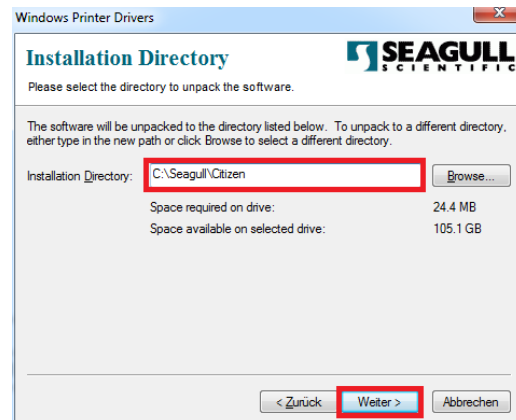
Windows Printer Drivers

Installation Directory

SEAGULL SCIENTIFIC

Please select the directory to unpack the software.

The software will be unpacked to the directory listed below. To unpack to a different directory, either type in the new path or click Browse to select a different directory.

Installation Directory: C:\Seagull\Citizen Browse...

Space required on drive: 24.4 MB

Space available on selected drive: 105.1 GB

< Zurück Weiter > Abbrechen